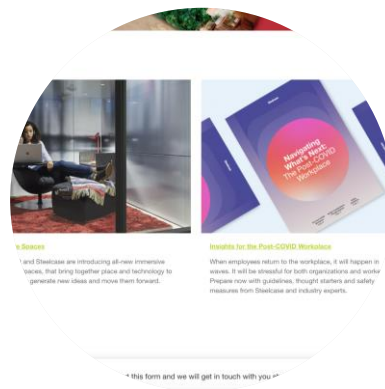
Spaces

and Steelcase are introducing all-new immersive spaces, that bring together place and technology to generate new ideas and move them forward.

Navigating What's Next: The Post-COVID Workplace

Insights for the Post-COVID Workplace

When employees return to the workplace, it will happen in waves. It will be stressful for both organizations and workers. Prepare now with guidelines, thought starters and safety measures from Steelcase and industry experts.

this form and we will get in touch with you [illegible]